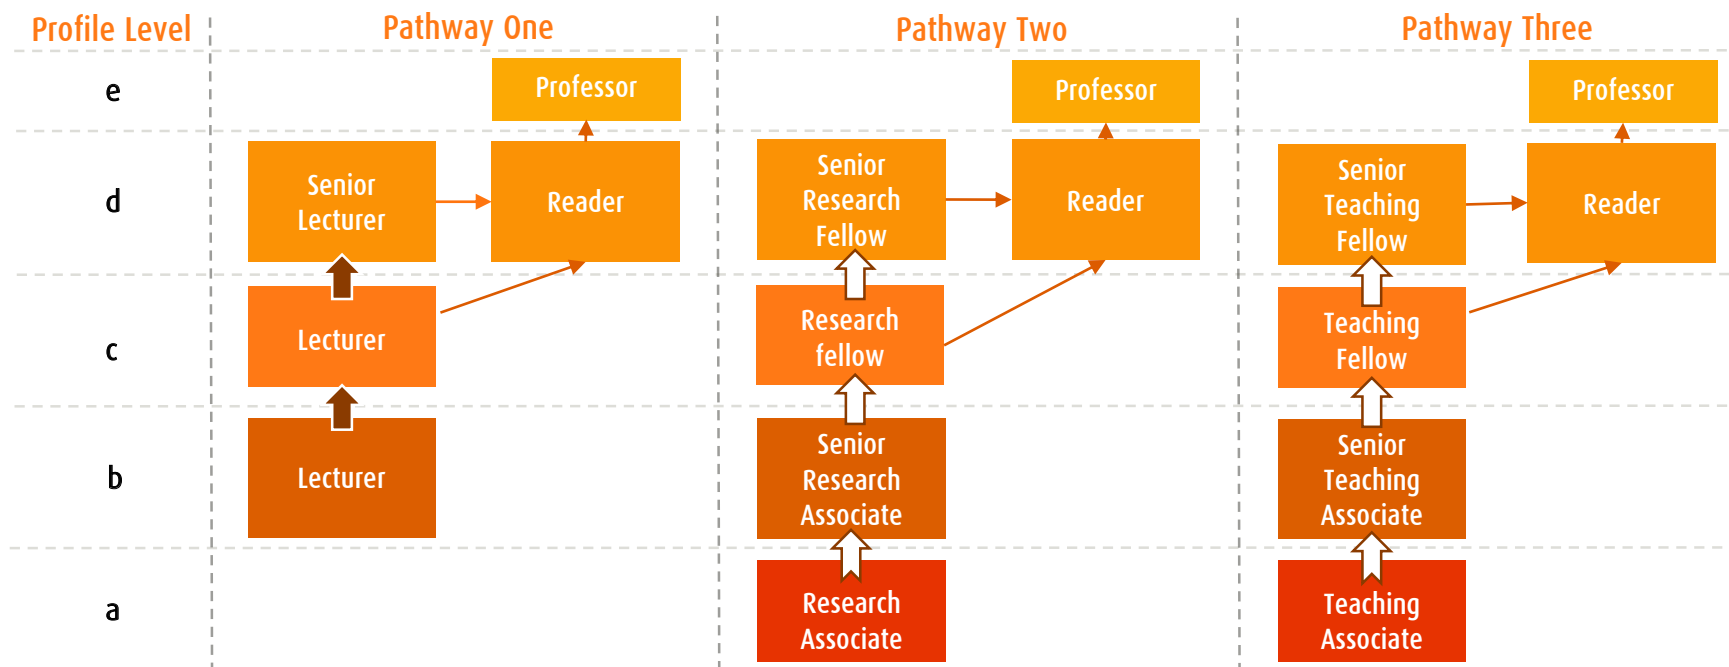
| Profile Level | Pathway One | | Pathway Two | | Pathway Three | |
|---|---|---|---|---|---|---|
| e | | Professor | | Professor | | Professor |
| d | Senior Lecturer | Reader | Senior Research Fellow | Reader | Senior Teaching Fellow | Reader |
| c | Lecturer | | Research fellow | | Teaching Fellow | |
| b | Lecturer | | Senior Research Associate | | Senior Teaching Associate | |
| a | | | Research Associate | | Teaching Associate | |